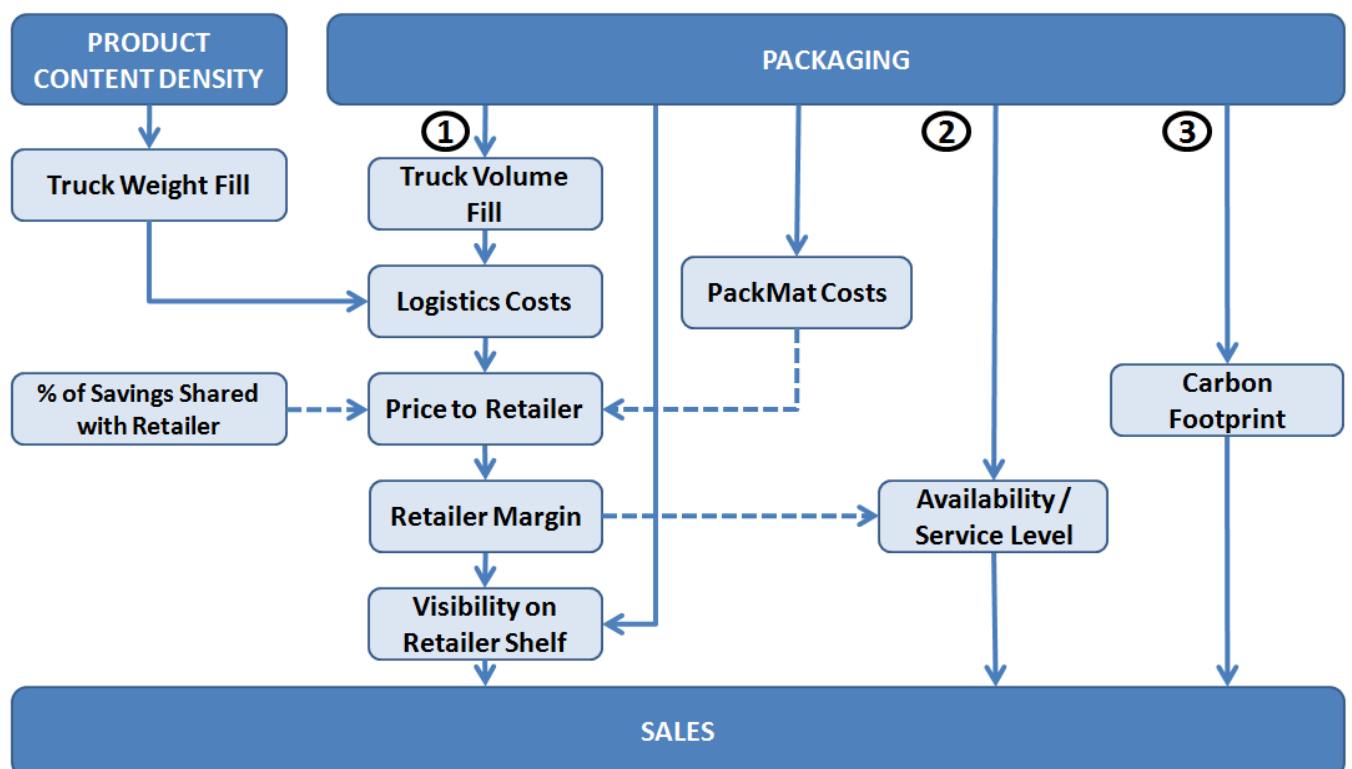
PRODUCT CONTENT DENSITY

PACKAGING

1

2

3

Truck Weight Fill

Truck Volume Fill

Logistics Costs

PackMat Costs

% of Savings Shared with Retailer

Price to Retailer

Carbon Footprint

Retailer Margin

Availability / Service Level

Visibility on Retailer Shelf

SALES